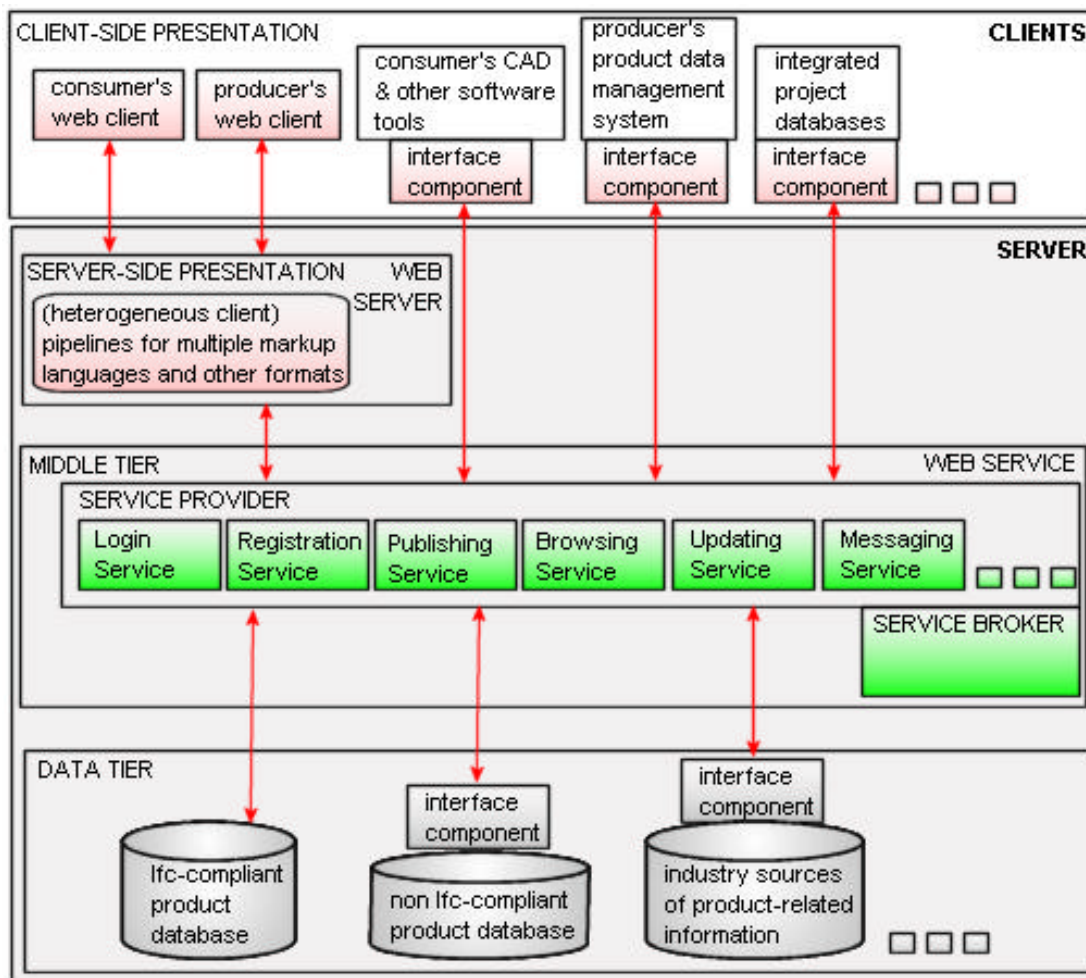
CLIENT-SIDE PRESENTATION

CLIENTS

consumer's web client

producer's web client

consumer's CAD & other software tools

interface component

producer's product data management system

interface component

integrated project databases

interface component

SERVER

SERVER-SIDE PRESENTATION

WEB SERVER

(heterogeneous client) pipelines for multiple markup languages and other formats

MIDDLE TIER

WEB SERVICE

SERVICE PROVIDER

Login Service

Registration Service

Publishing Service

Browsing Service

Updating Service

Messaging Service

SERVICE BROKER

DATA TIER

Ifc-compliant product database

interface component

non Ifc-compliant product database

interface component

industry sources of product-related information